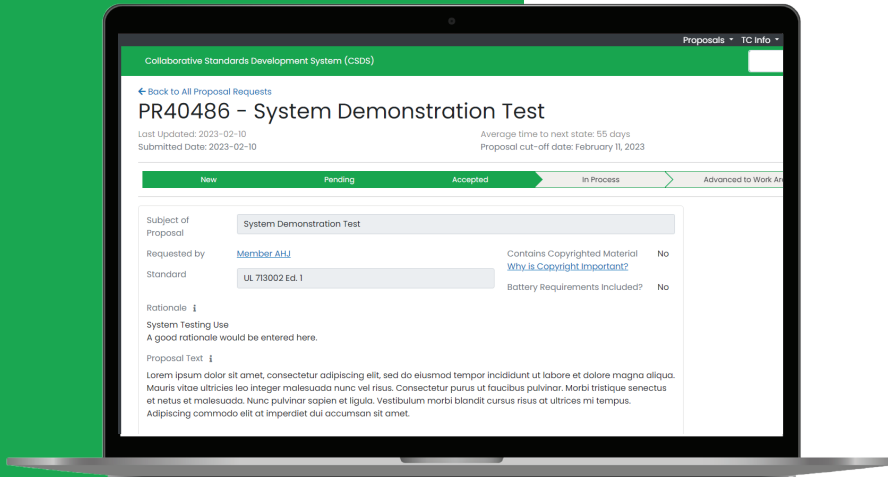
Proposals ▾ TC Info ▾

Collaborative Standards Development System (CSDS)

← Back to All Proposal Requests

PR40486 - System Demonstration Test

Last Updated: 2023-02-10
Submitted Date: 2023-02-10

Average time to next state: 55 days
Proposal cut-off date: February 11, 2023

New | Pending | Accepted | In Process | Advanced to Work Ar

Subject of Proposal
System Demonstration Test

Requested by
Member AHJ

Standard
UL 713002 Ed. 1

Contains Copyrighted Material No
Why is Copyright Important?

Battery Requirements Included? No

Rationale ℹ
System Testing Use
A good rationale would be entered here.

Proposal Text ℹ
Lorem ipsum dolor sit amet, consectetur adipiscing elit, sed do eiusmod tempor incididunt ut labore et dolore magna aliqua. Mauris vitae ultricies leo integer malesuada nunc vel risus. Consectetur purus ut faucibus pulvinar. Morbi tristique senectus et netus et malesuada. Nunc pulvinar sapien et ligula. Vestibulum morbi blandit cursus risus at ultrices mi tempus. Adipiscing commodo elit at imperdiet dui accumsan sit amet.